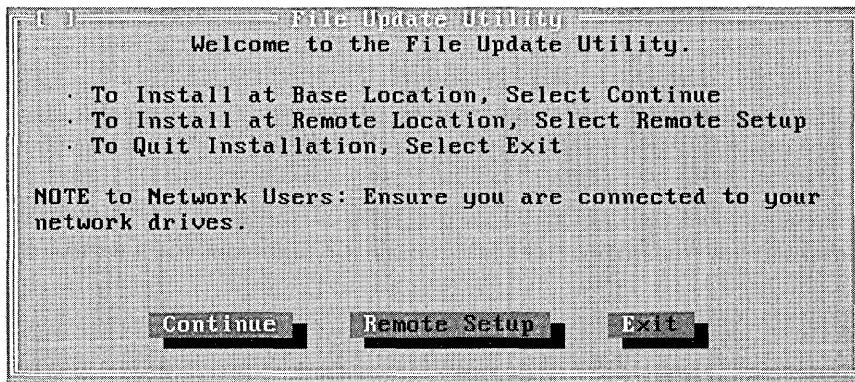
[ ] File Update Utility

Welcome to the File Update Utility.

· To Install at Base Location, Select Continue
· To Install at Remote Location, Select Remote Setup
· To Quit Installation, Select Exit

NOTE to Network Users: Ensure you are connected to your network drives.

Continue Remote Setup Exit